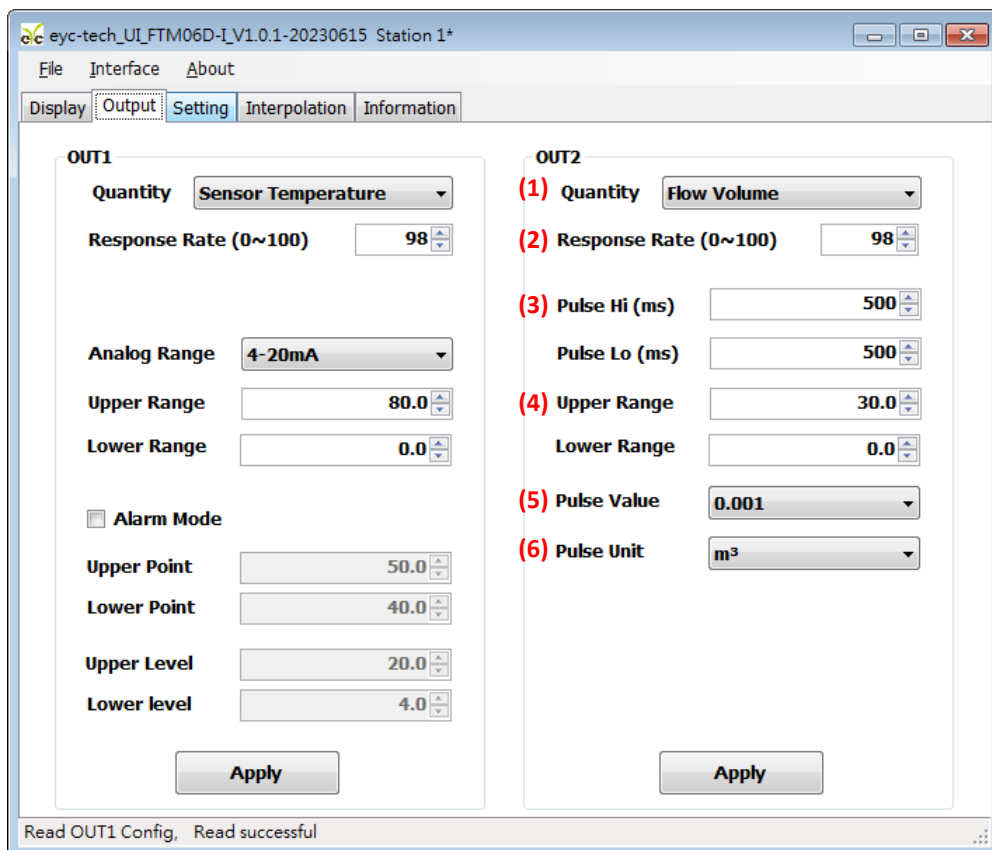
eyc-tech_UI_FTM06D-I_V1.0.1-20230615 Station 1*

File Interface About

Display Output Setting Interpolation Information

OUT1

Quantity Sensor Temperature

Response Rate (0~100) 98

Analog Range 4-20mA

Upper Range 80.0

Lower Range 0.0

Alarm Mode

Upper Point 50.0

Lower Point 40.0

Upper Level 20.0

Lower level 4.0

Apply

OUT2

(1) Quantity Flow Volume

(2) Response Rate (0~100) 98

(3) Pulse Hi (ms) 500

Pulse Lo (ms) 500

(4) Upper Range 30.0

Lower Range 0.0

(5) Pulse Value 0.001

(6) Pulse Unit m³

Apply

Read OUT1 Config, Read successful